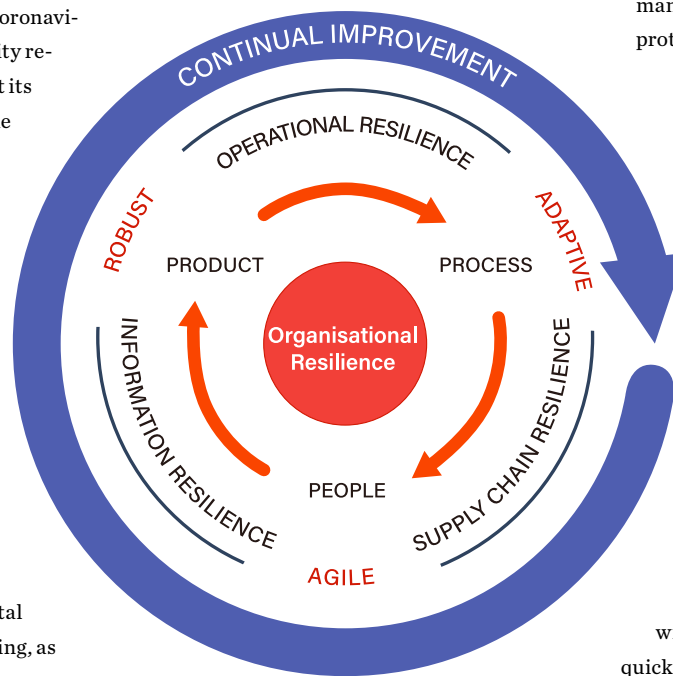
oronavi-
ty re-
t its
e

tal
ing, as

mar
prot

w
quick

CONTINUAL IMPROVEMENT

OPERATIONAL RESILIENCE

ROBUST

ADAPTIVE

PRODUCT

PROCESS

Organisational Resilience

INFORMATION RESILIENCE

SUPPLY CHAIN RESILIENCE

PEOPLE

AGILE